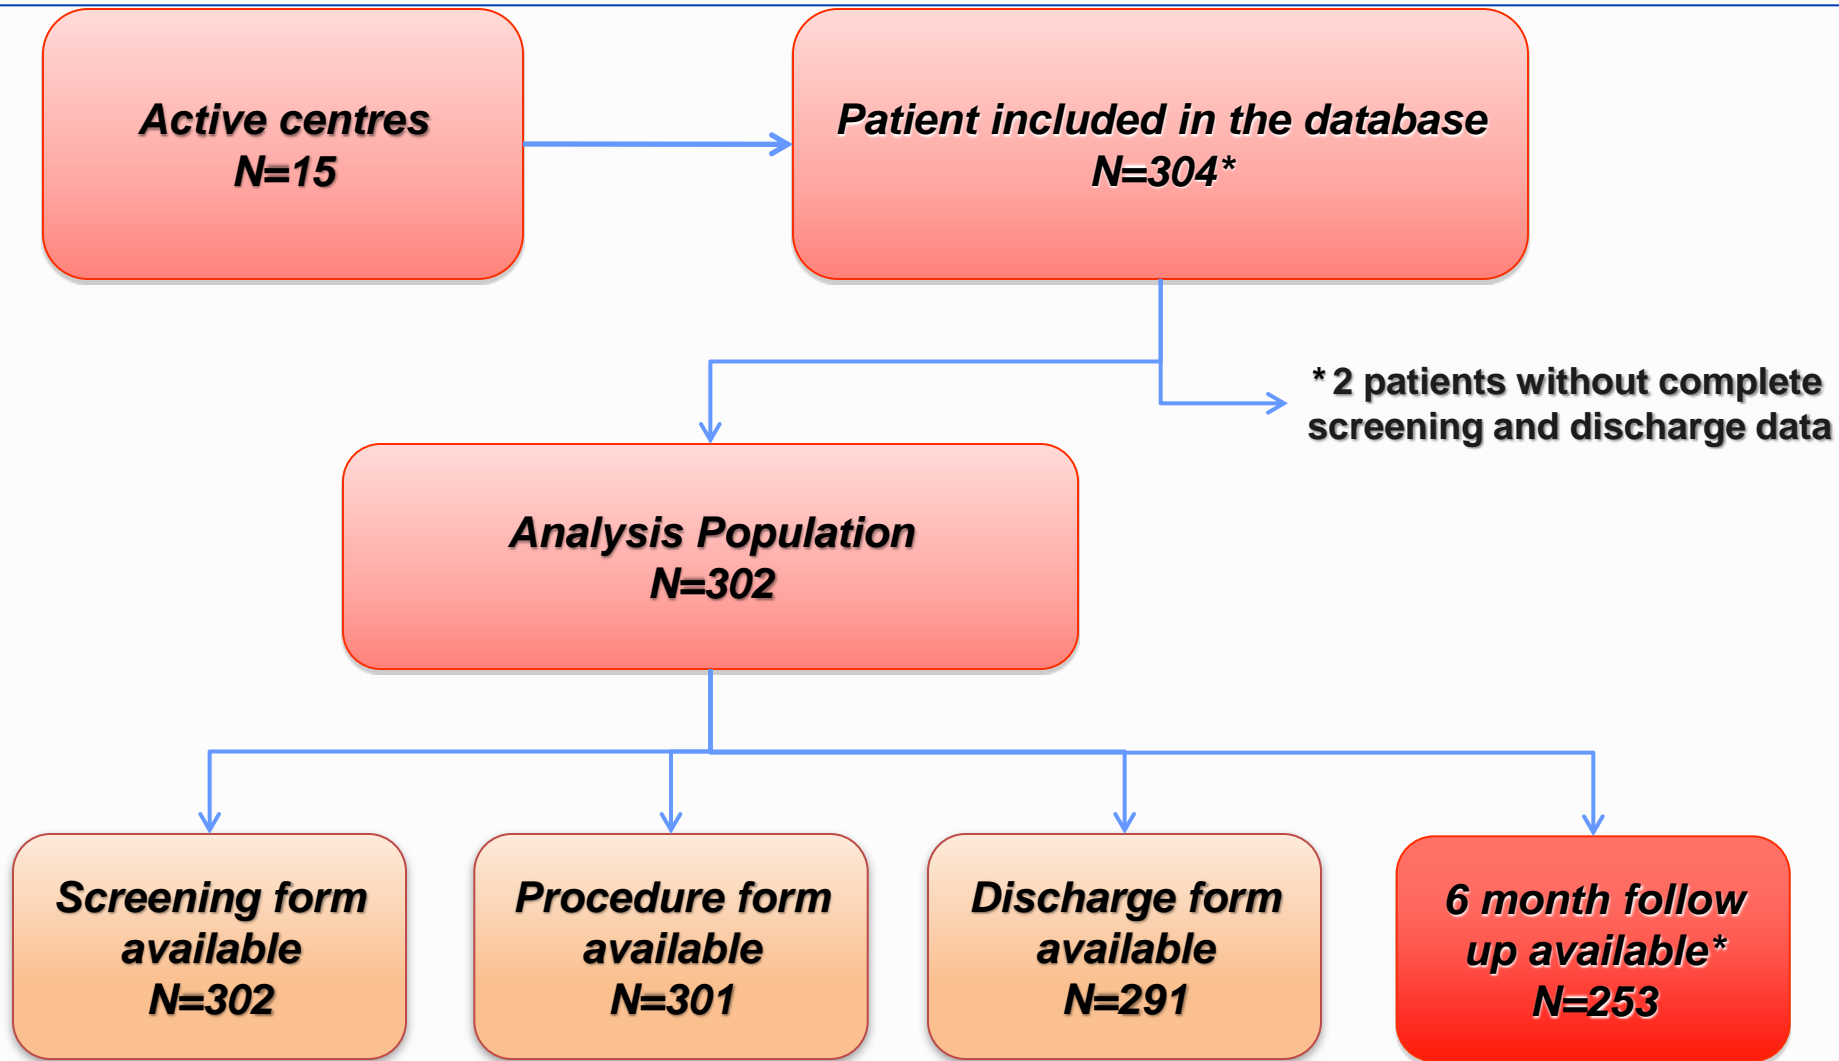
Active centres
N=15

Patient included in the database
N=304*

* 2 patients without complete screening and discharge data

Analysis Population
N=302

Screening form available
N=302

Procedure form available
N=301

Discharge form available
N=291

6 month follow up available*
N=253